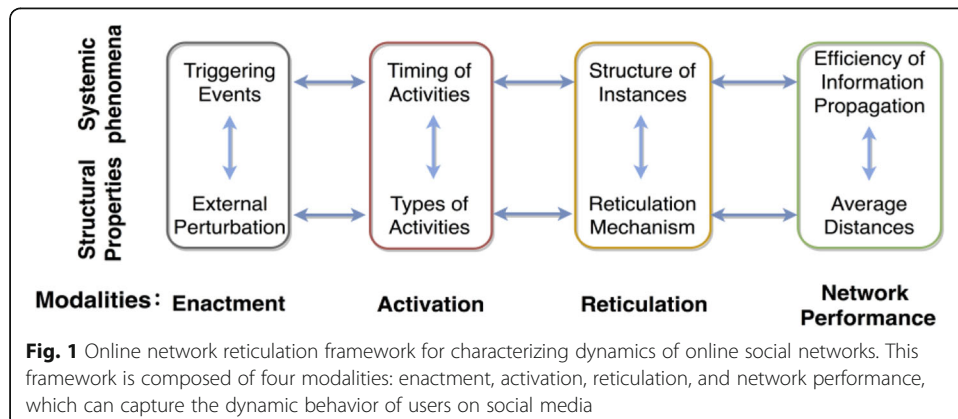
Systemic phenomena

Structural Properties

Triggering Events

External Perturbation

Timing of Activities

Types of Activities

Structure of Instances

Reticulation Mechanism

Efficiency of Information Propagation

Average Distances

Modalities: Enactment

Activation

Reticulation

Network Performance

**Fig. 1** Online network reticulation framework for characterizing dynamics of online social networks. This framework is composed of four modalities: enactment, activation, reticulation, and network performance, which can capture the dynamic behavior of users on social media